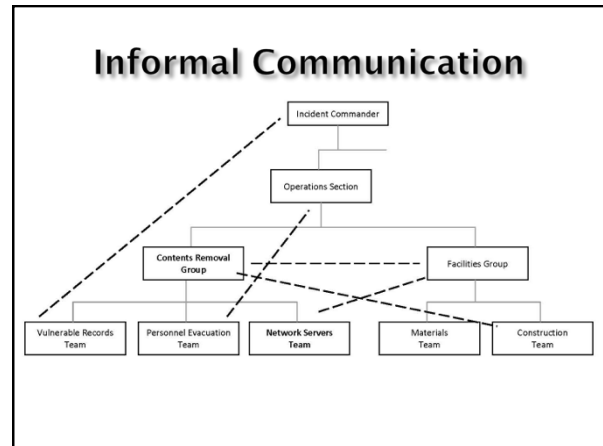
Informal Communication

Incident Commander

Operations Section

Contents Removal Group

Facilities Group

Vulnerable Records Team

Personnel Evacuation Team

Network Servers Team

Materials Team

Construction Team